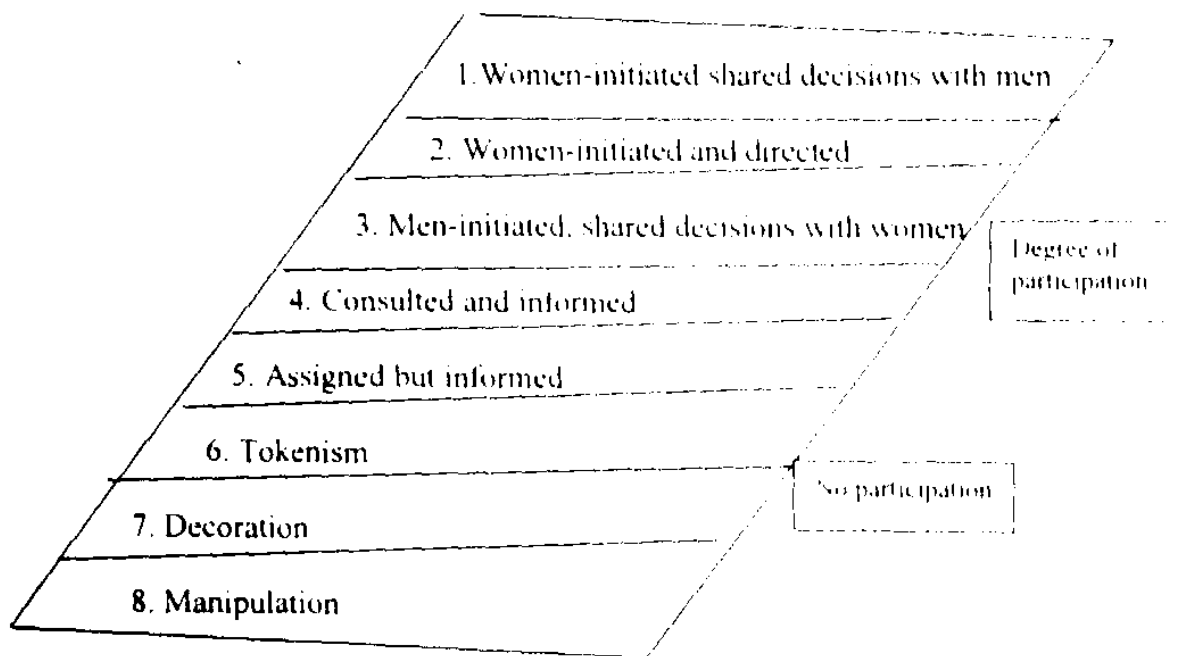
1. Women-initiated shared decisions with men

2. Women-initiated and directed

3. Men-initiated, shared decisions with women

4. Consulted and informed

5. Assigned but informed

6. Tokenism

7. Decoration

8. Manipulation

Degree of participation

No participation